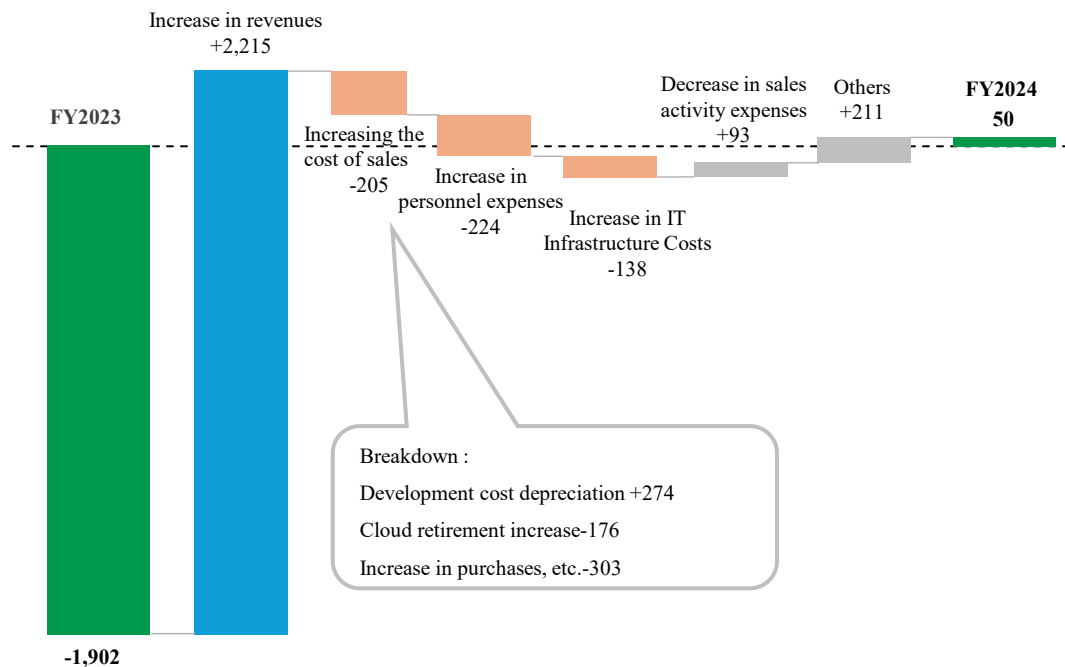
FY2023

Increase in revenues
+2,215

Increasing the cost of sales
-205

Increase in personnel expenses
-224

Increase in IT Infrastructure Costs
-138

Decrease in sales activity expenses
+93

Others
+211

FY2024
50

Breakdown :
Development cost depreciation +274
Cloud retirement increase-176
Increase in purchases, etc.-303

-1,902